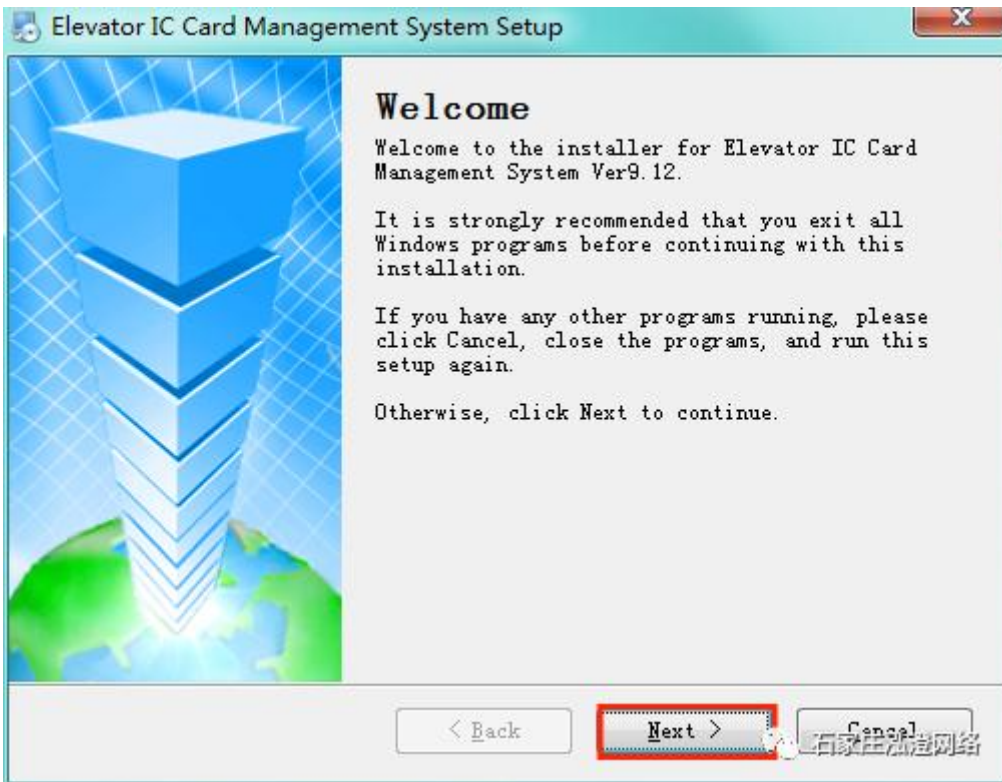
Elevator IC Card Management System Setup

Welcome

Welcome to the installer for Elevator IC Card Management System Ver9.12.

It is strongly recommended that you exit all Windows programs before continuing with this installation.

If you have any other programs running, please click Cancel, close the programs, and run this setup again.

Otherwise, click Next to continue.

< Back
Next >
Cancel

石家庄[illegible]网络